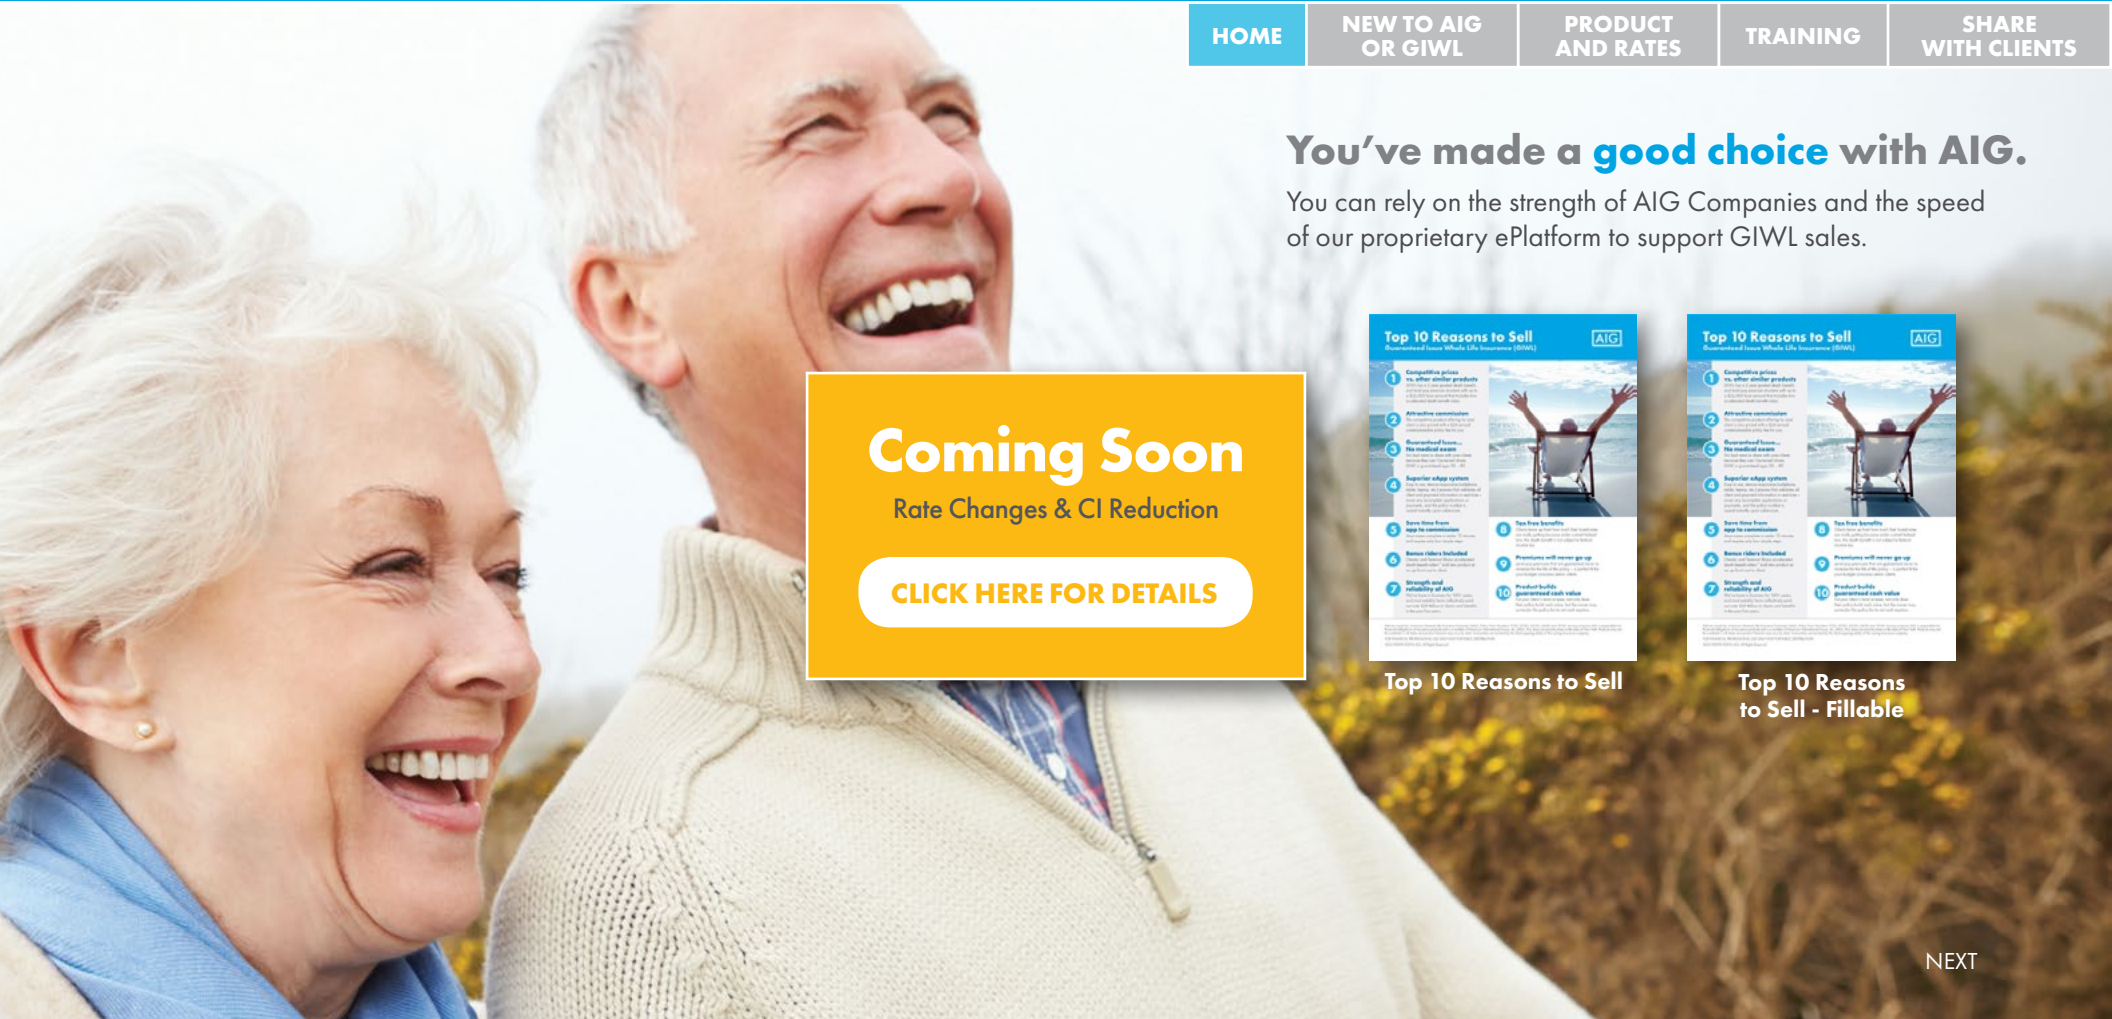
HOME | NEW TO AIG OR GIWL | PRODUCT AND RATES | TRAINING | SHARE WITH CLIENTS

You've made a good choice with AIG.

You can rely on the strength of AIG Companies and the speed of our proprietary ePlatform to support GIWL sales.

Coming Soon

Rate Changes & CI Reduction

CLICK HERE FOR DETAILS

Top 10 Reasons to Sell AIG

Top 10 Reasons to Sell AIG

Top 10 Reasons to Sell

Top 10 Reasons to Sell - Fillable

NEXT